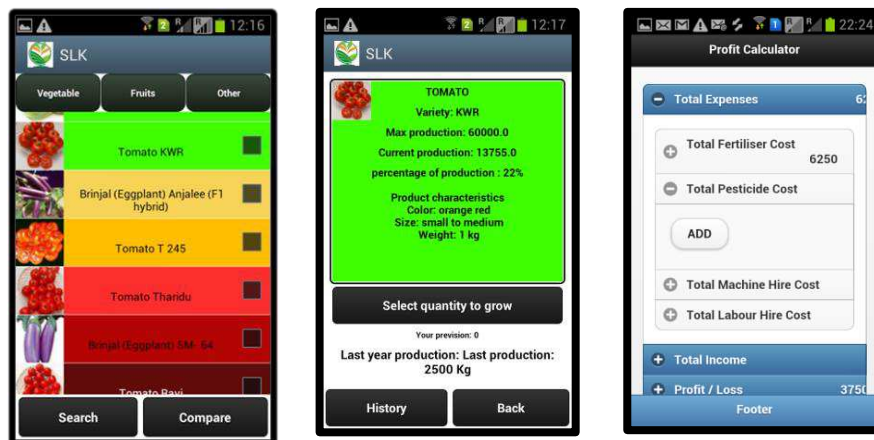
12:16

SLK

Vegetable
Fruits
Other

Tomato KWR

Brinjal (Eggplant) Anjalee (F1 hybrid)

Tomato T 245

Tomato Tharidu

Brinjal (Eggplant) SM- 64

Tomato Ravi

Search
Compare

12:17

SLK

TOMATO
Variety: KWR
Max production: 60000.0
Current production: 13755.0
percentage of production : 22%

Product characteristics
Color: orange red
Size: small to medium
Weight: 1 kg

Select quantity to grow

Your prevision: 0

Last year production: Last production: 2500 Kg

History
Back

22:24

Profit Calculator

Total Expenses 62

Total Fertiliser Cost
6250

Total Pesticide Cost

ADD

Total Machine Hire Cost

Total Labour Hire Cost

Total Income

Profit / Loss 3750

Footer